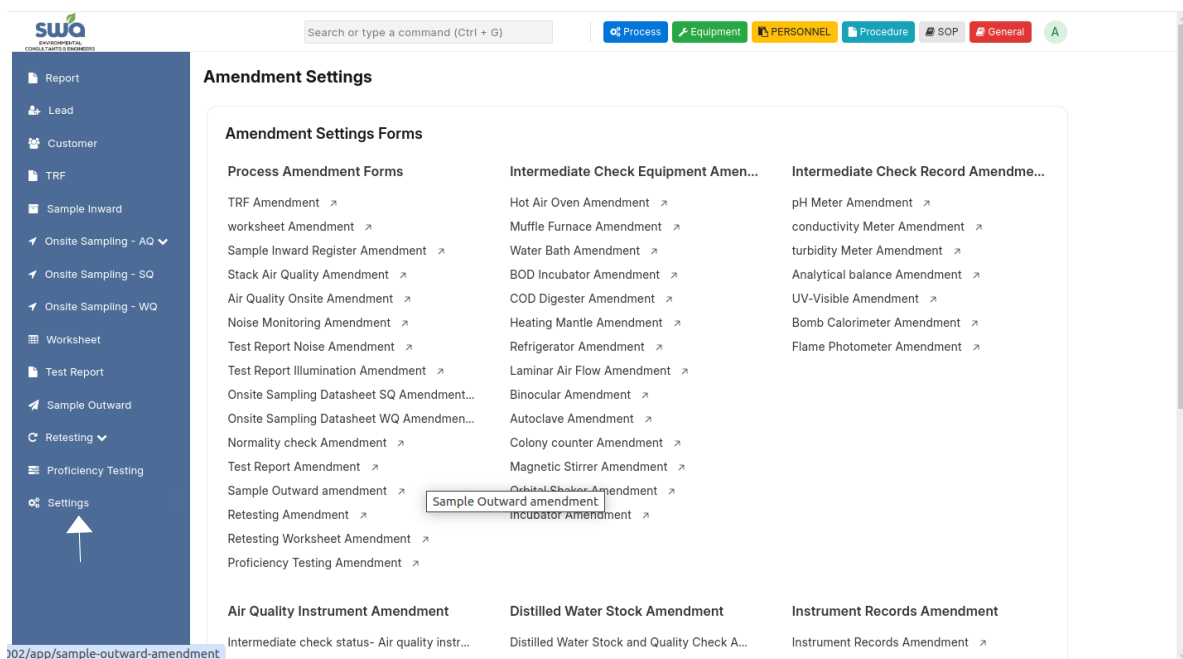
swa
ENVIRONMENTAL CONSULTANTS & ENGINEERS

Search or type a command (Ctrl + G)

Process Equipment PERSONNEL Procedure SOP General A

Report
Lead
Customer
TRF
Sample Inward
Onsite Sampling - AQ
Onsite Sampling - SQ
Onsite Sampling - WQ
Worksheet
Test Report
Sample Outward
Retesting
Proficiency Testing
Settings

Amendment Settings

Amendment Settings Forms

Process Amendment Forms
TRF Amendment ↗
worksheet Amendment ↗
Sample Inward Register Amendment ↗
Stack Air Quality Amendment ↗
Air Quality Onsite Amendment ↗
Noise Monitoring Amendment ↗
Test Report Noise Amendment ↗
Test Report Illumination Amendment ↗
Onsite Sampling Datasheet SQ Amendment...
Onsite Sampling Datasheet WQ Amendmen...
Normality check Amendment ↗
Test Report Amendment ↗
Sample Outward amendment ↗
Retesting Amendment ↗
Retesting Worksheet Amendment ↗
Proficiency Testing Amendment ↗

Intermediate Check Equipment Amen...
Hot Air Oven Amendment ↗
Muffle Furnace Amendment ↗
Water Bath Amendment ↗
BOD Incubator Amendment ↗
COD Digester Amendment ↗
Heating Mantle Amendment ↗
Refrigerator Amendment ↗
Laminar Air Flow Amendment ↗
Binocular Amendment ↗
Autoclave Amendment ↗
Colony counter Amendment ↗
Magnetic Stirrer Amendment ↗
Orbital Shaker Amendment ↗
Incubator Amendment ↗

Sample Outward amendment

Intermediate Check Record Amendme...
pH Meter Amendment ↗
conductivity Meter Amendment ↗
turbidity Meter Amendment ↗
Analytical balance Amendment ↗
UV-Visible Amendment ↗
Bomb Calorimeter Amendment ↗
Flame Photometer Amendment ↗

Air Quality Instrument Amendment
Intermediate check status- Air quality instr...

Distilled Water Stock Amendment
Distilled Water Stock and Quality Check A...

Instrument Records Amendment
Instrument Records Amendment ↗

002/app/sample-outward-amendment